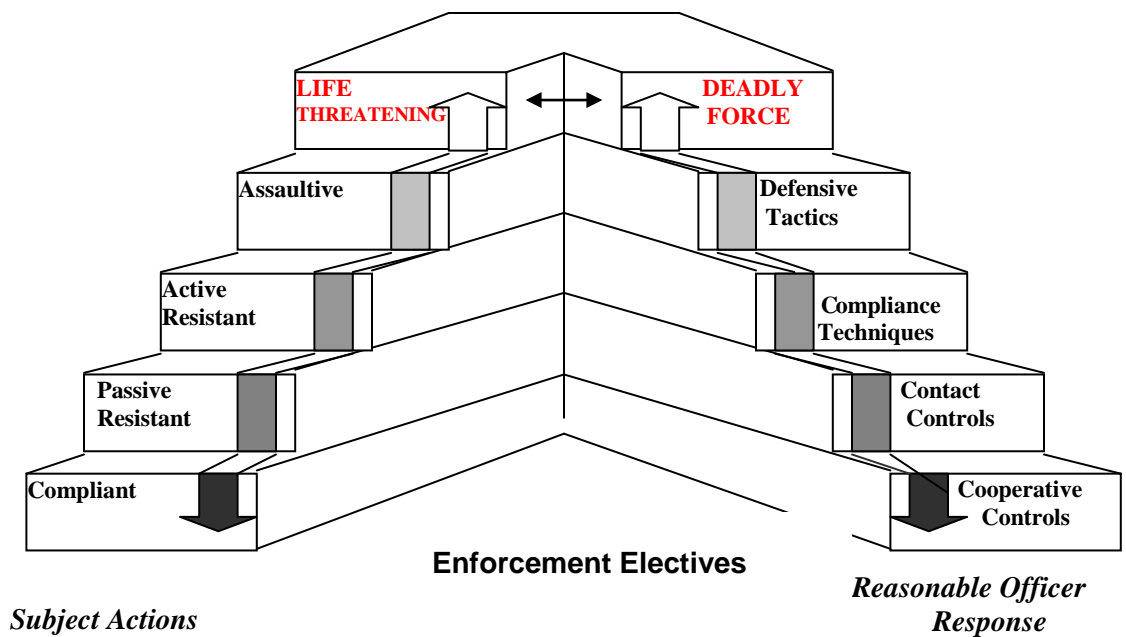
LIFE THREATENING

DEADLY FORCE

Assaultive

Defensive Tactics

Active Resistant

Compliance Techniques

Passive Resistant

Contact Controls

Compliant

Cooperative Controls

Enforcement Electives

Subject Actions

Reasonable Officer Response